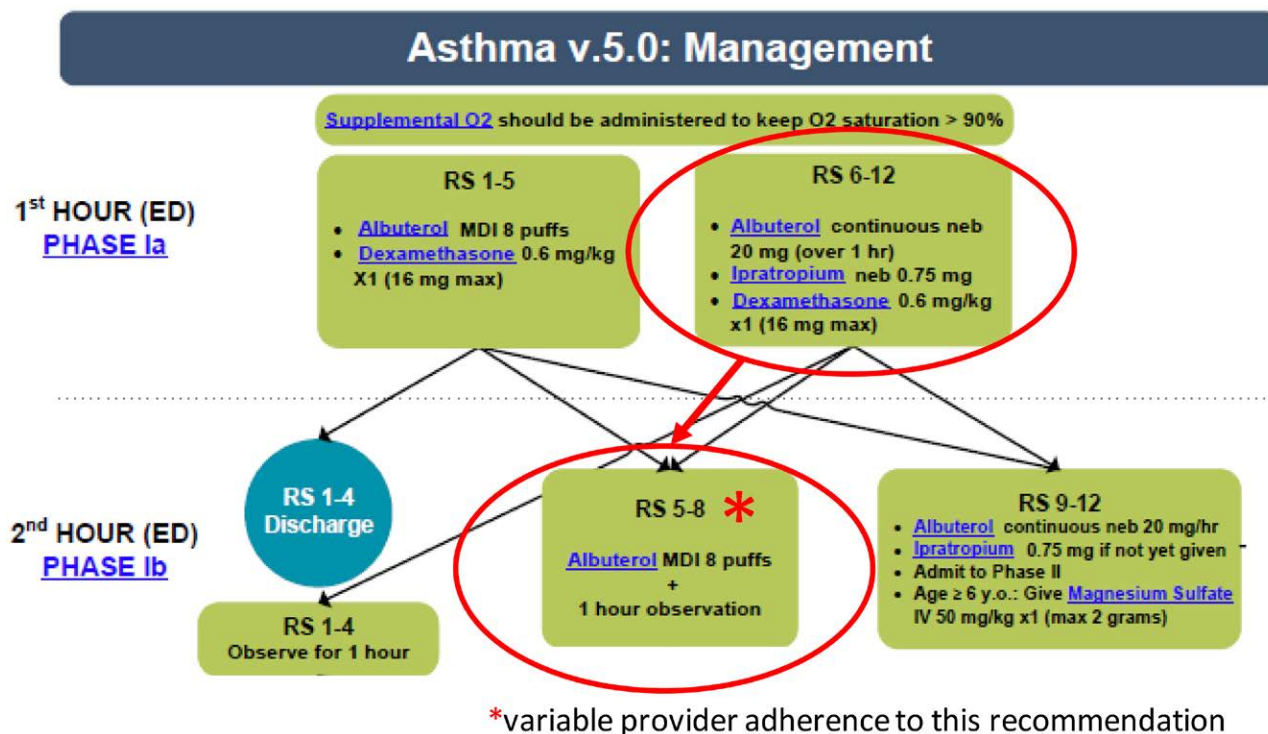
Asthma v.5.0: Management

Supplemental O2 should be administered to keep O2 saturation > 90%

1$^{st}$ HOUR (ED)
PHASE Ia

RS 1-5
- Albuterol MDI 8 puffs
- Dexamethasone 0.6 mg/kg X1 (16 mg max)

RS 6-12
- Albuterol continuous neb 20 mg (over 1 hr)
- Ipratropium neb 0.75 mg
- Dexamethasone 0.6 mg/kg x1 (16 mg max)

2$^{nd}$ HOUR (ED)
PHASE Ib

RS 1-4
Discharge

RS 1-4
Observe for 1 hour

RS 5-8 *
Albuterol MDI 8 puffs
+
1 hour observation

RS 9-12
- Albuterol continuous neb 20 mg/hr
- Ipratropium 0.75 mg if not yet given
- Admit to Phase II
- Age ≥ 6 y.o.: Give Magnesium Sulfate IV 50 mg/kg x1 (max 2 grams)

*variable provider adherence to this recommendation